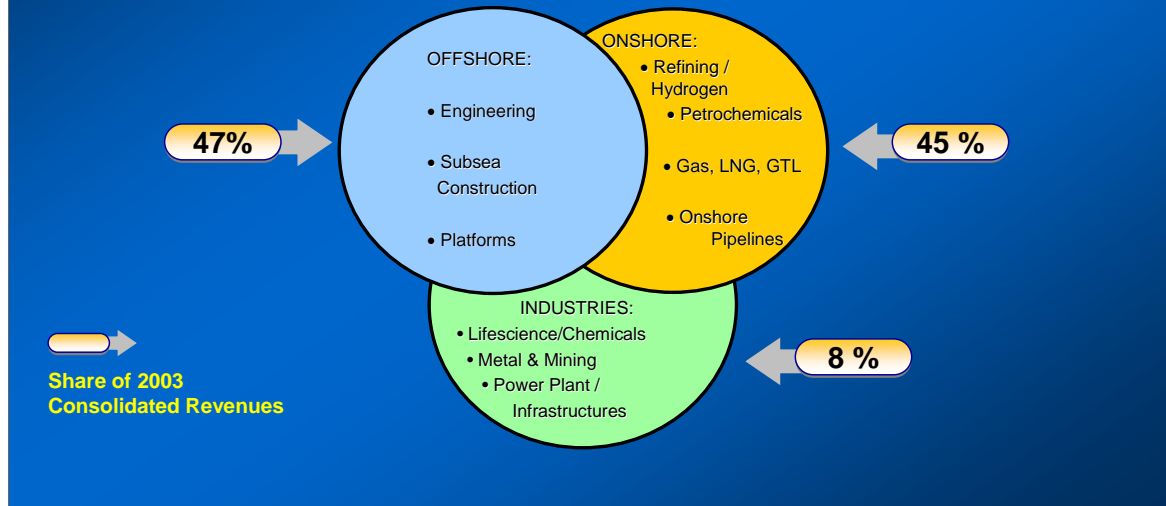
47%

OFFSHORE:

• Engineering

• Subsea Construction

• Platforms

ONSHORE:

• Refining / Hydrogen

• Petrochemicals

• Gas, LNG, GTL

• Onshore Pipelines

45 %

INDUSTRIES:

• Lifescience/Chemicals

• Metal & Mining

• Power Plant / Infrastructures

8 %

Share of 2003 Consolidated Revenues